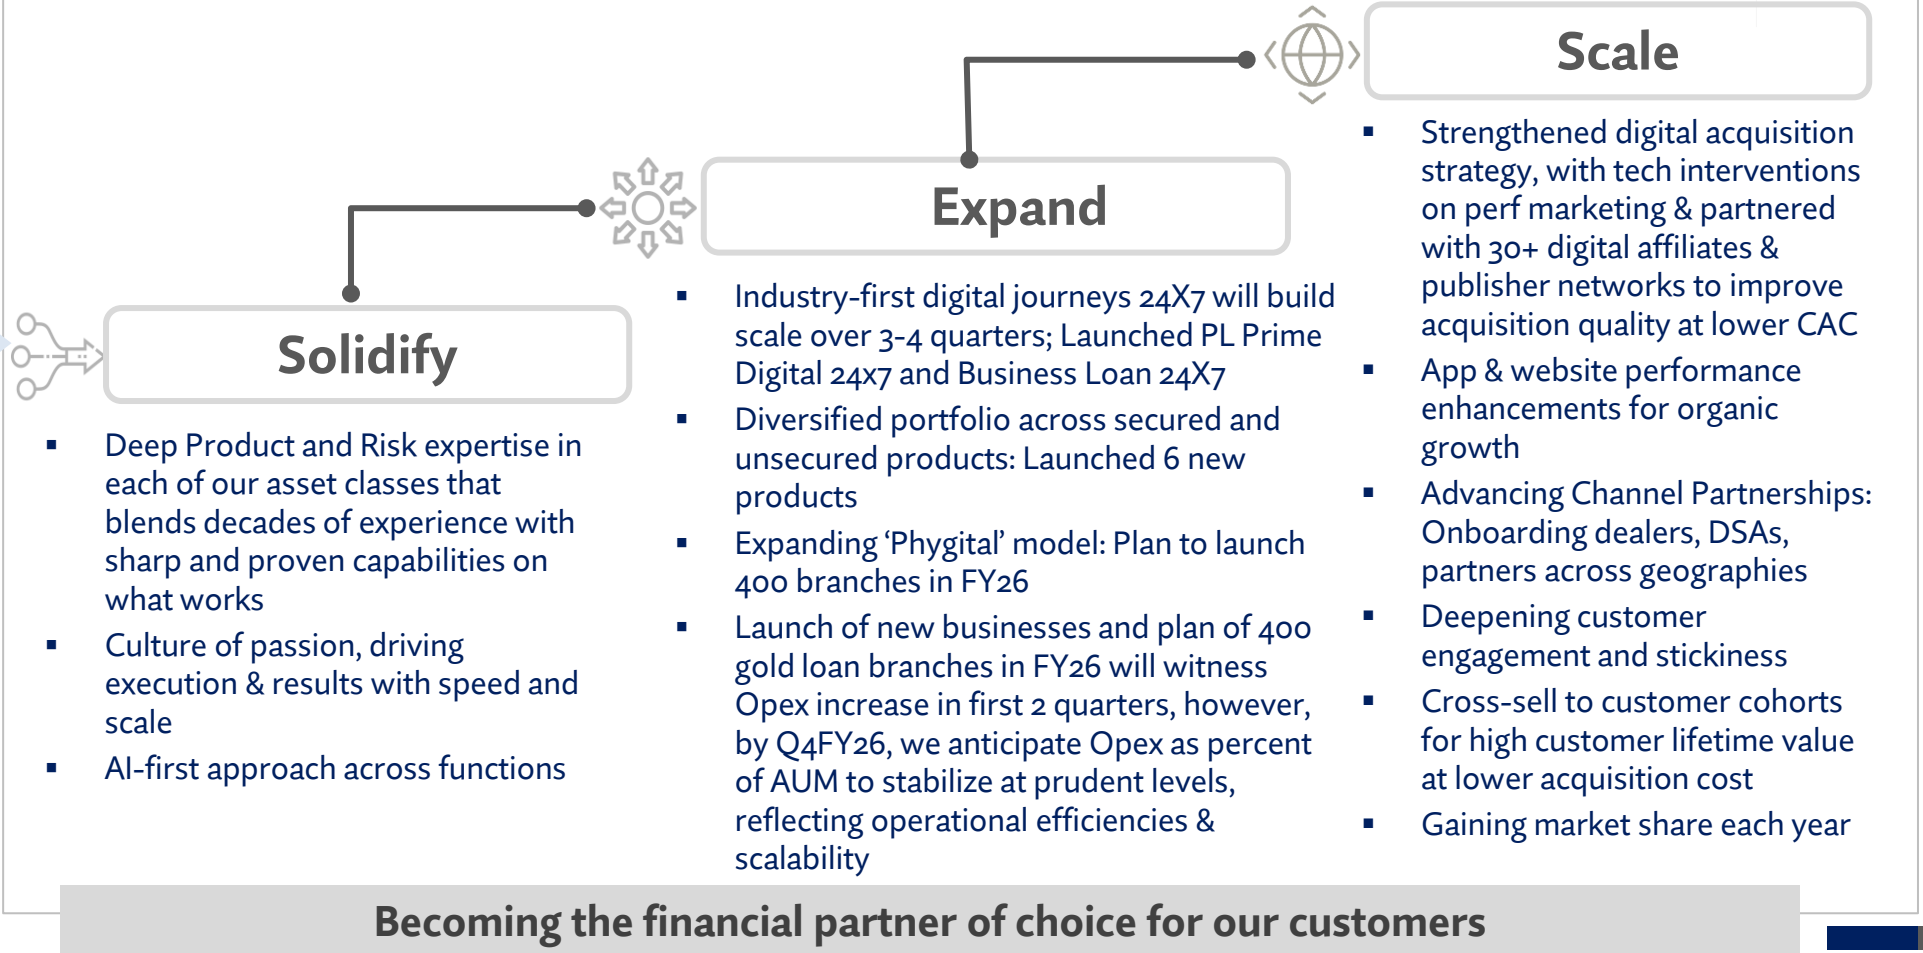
Solidify

- Deep Product and Risk expertise in each of our asset classes that blends decades of experience with sharp and proven capabilities on what works
- Culture of passion, driving execution & results with speed and scale
- AI-first approach across functions

Expand

- Industry-first digital journeys 24X7 will build scale over 3-4 quarters; Launched PL Prime Digital 24x7 and Business Loan 24X7
- Diversified portfolio across secured and unsecured products: Launched 6 new products
- Expanding 'Phygital' model: Plan to launch 400 branches in FY26
- Launch of new businesses and plan of 400 gold loan branches in FY26 will witness Opex increase in first 2 quarters, however, by Q4FY26, we anticipate Opex as percent of AUM to stabilize at prudent levels, reflecting operational efficiencies & scalability

Scale

- Strengthened digital acquisition strategy, with tech interventions on perf marketing & partnered with 30+ digital affiliates & publisher networks to improve acquisition quality at lower CAC
- App & website performance enhancements for organic growth
- Advancing Channel Partnerships: Onboarding dealers, DSAs, partners across geographies
- Deepening customer engagement and stickiness
- Cross-sell to customer cohorts for high customer lifetime value at lower acquisition cost
- Gaining market share each year

Becoming the financial partner of choice for our customers